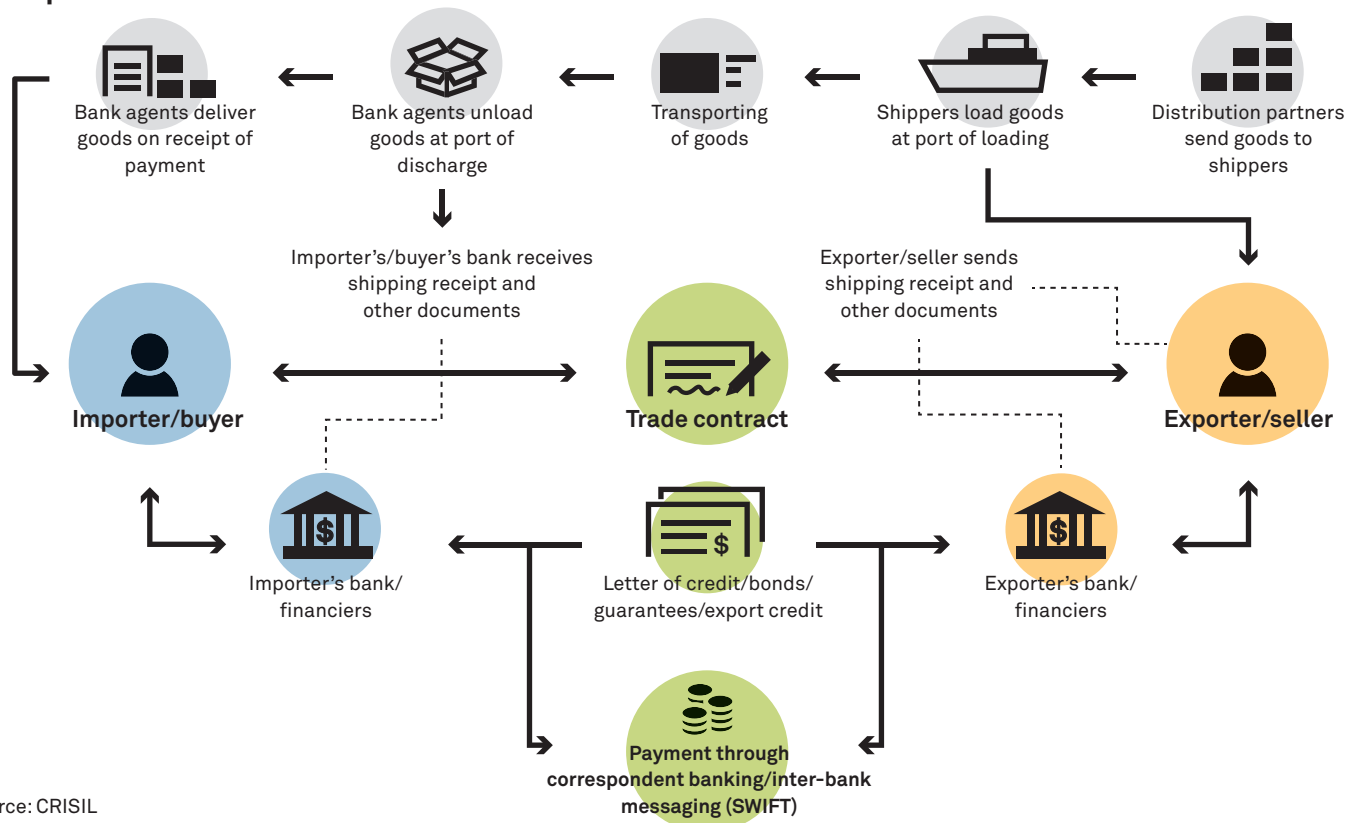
Bank agents deliver goods on receipt of payment

Bank agents unload goods at port of discharge

Transporting of goods

Shippers load goods at port of loading

Distribution partners send goods to shippers

Importer's/buyer's bank receives shipping receipt and other documents

Exporter/seller sends shipping receipt and other documents

Importer/buyer

Trade contract

Exporter/seller

$

Importer's bank/ financiers

$

Letter of credit/bonds/ guarantees/export credit

$

Exporter's bank/ financiers

Payment through correspondent banking/inter-bank messaging (SWIFT)

rce: CRISIL